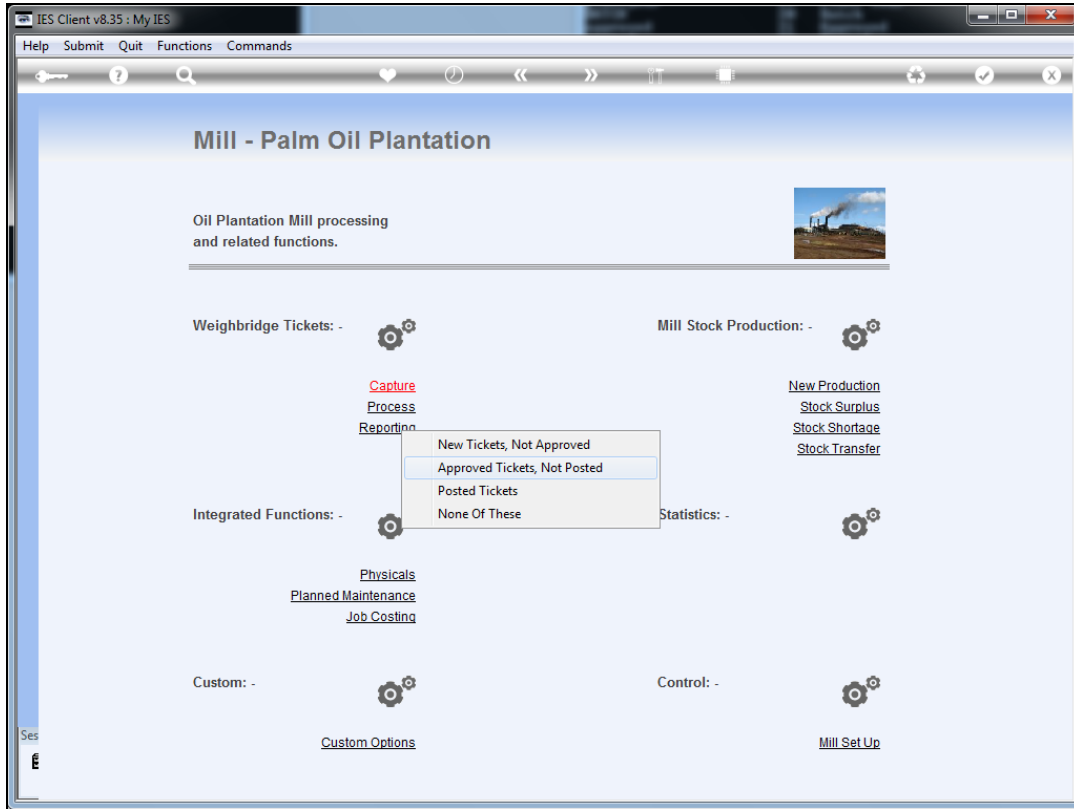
IES Client v8.35 : My IES

Help Submit Quit Functions Commands

Mill - Palm Oil Plantation

Oil Plantation Mill processing and related functions.

Weighbridge Tickets: -

Capture
Process
Reporting

New Tickets, Not Approved
Approved Tickets, Not Posted
Posted Tickets
None Of These

Mill Stock Production: -

New Production
Stock Surplus
Stock Shortage
Stock Transfer

Integrated Functions: -

Physicals
Planned Maintenance
Job Costing

Statistics: -

Custom: -

Custom Options

Control: -

Mill Set Up

Ses